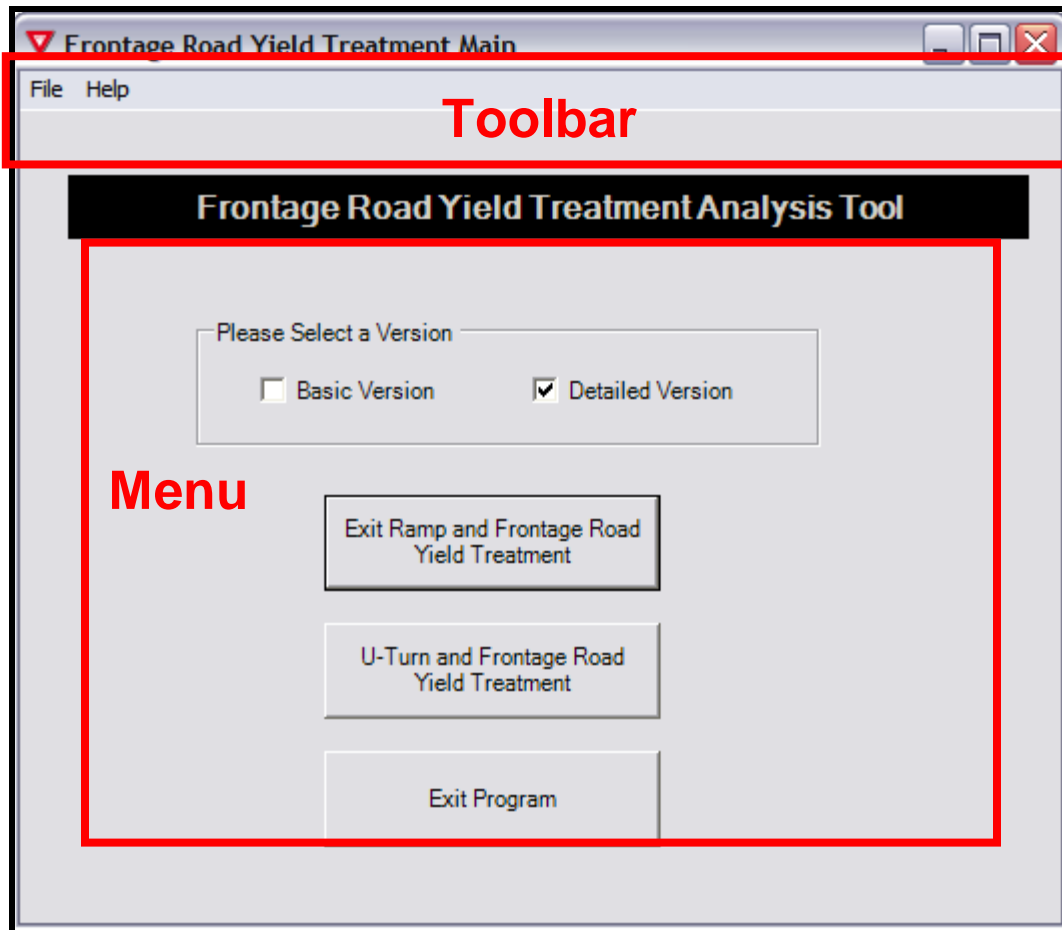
Frontage Road Yield Treatment Main

File Help

Toolbar

Frontage Road Yield Treatment Analysis Tool

Please Select a Version

Basic Version

Detailed Version

Menu

Exit Ramp and Frontage Road Yield Treatment

U-Turn and Frontage Road Yield Treatment

Exit Program